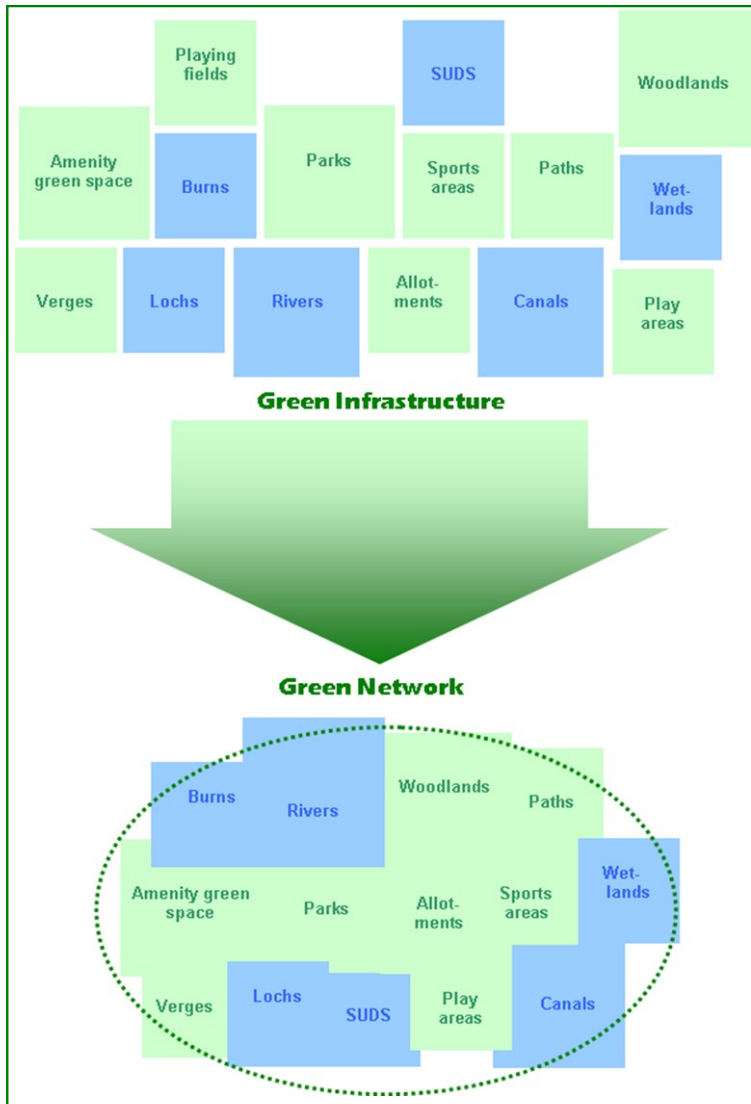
Playing fields

SUDS

Woodlands

Amenity green space

Burns

Parks

Sports areas

Paths

Wetlands

Verges

Lochs

Rivers

Allotments

Canals

Play areas

Green Infrastructure

Green Network

Burns

Rivers

Woodlands

Paths

Amenity green space

Parks

Allotments

Sports areas

Wetlands

Verges

Lochs

SUDS

Play areas

Canals